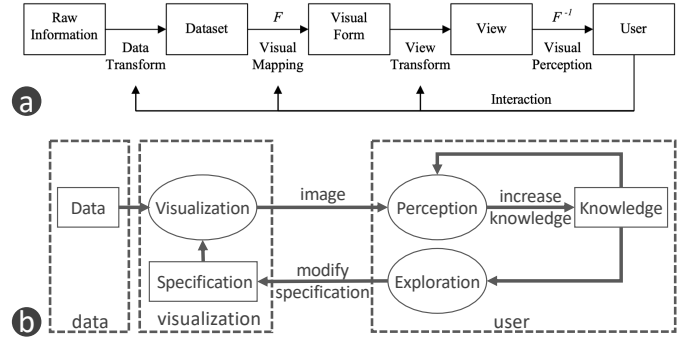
a

Raw Information

Data Transform

Dataset

$F$

Visual Mapping

Visual Form

View Transform

View

$F^{-1}$

Visual Perception

User

Interaction

b

Data

Visualization

image

Perception

increase knowledge

Knowledge

Specification

modify specification

Exploration

data

visualization

user